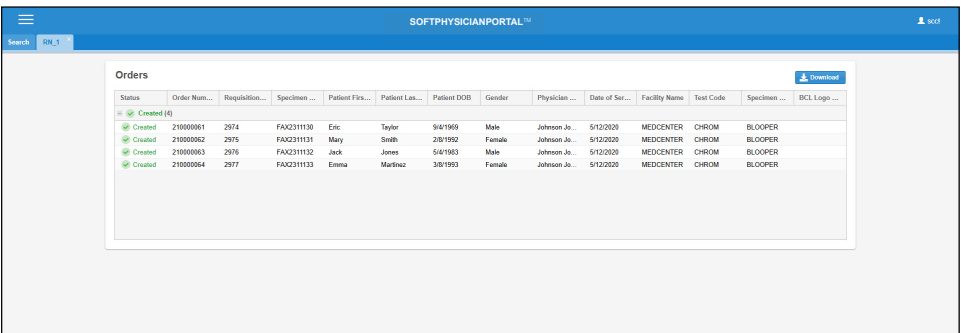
SOFTPHYSICIANPORTAL™

sccf

Search RN_1

Orders

Download

| Status | Order Num... | Requisition... | Specimen ... | Patient Firs... | Patient Las... | Patient DOB | Gender | Physician ... | Date of Ser... | Facility Name | Test Code | Specimen ... | BCL Logo ... |
|---|---|---|---|---|---|---|---|---|---|---|---|---|---|
| Created (4) | | | | | | | | | | | | | |
| Created | 210000061 | 2974 | FAX2311130 | Eric | Taylor | 9/4/1969 | Male | Johnson Jo... | 5/12/2020 | MEDCENTER | CHROM | BLOOPER | |
| Created | 210000062 | 2975 | FAX2311131 | Mary | Smith | 2/8/1992 | Female | Johnson Jo... | 5/12/2020 | MEDCENTER | CHROM | BLOOPER | |
| Created | 210000063 | 2976 | FAX2311132 | Jack | Jones | 5/4/1983 | Male | Johnson Jo... | 5/12/2020 | MEDCENTER | CHROM | BLOOPER | |
| Created | 210000064 | 2977 | FAX2311133 | Emma | Martinez | 3/8/1993 | Female | Johnson Jo... | 5/12/2020 | MEDCENTER | CHROM | BLOOPER | |